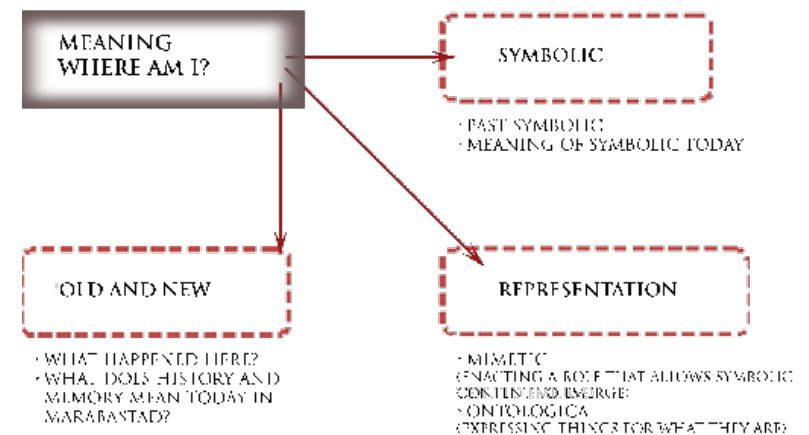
MEANING
WHERE AM I?

SYMBOLIC

- PAST SYMBOLIC
- MEANING OF SYMBOLIC TODAY

OLD AND NEW

- WHAT HAPPENED HERE?
- WHAT DOES HISTORY AND MEMORY MEAN TODAY IN MARABASTAD?

REPRESENTATION

- MIMETIC
(ENACTING A ROLE THAT ALLOWS SYMBOLIC CONTENT TO EMERGE)
- ONTOLOGICA
(EXPRESSING THINGS FOR WHAT THEY ARE)